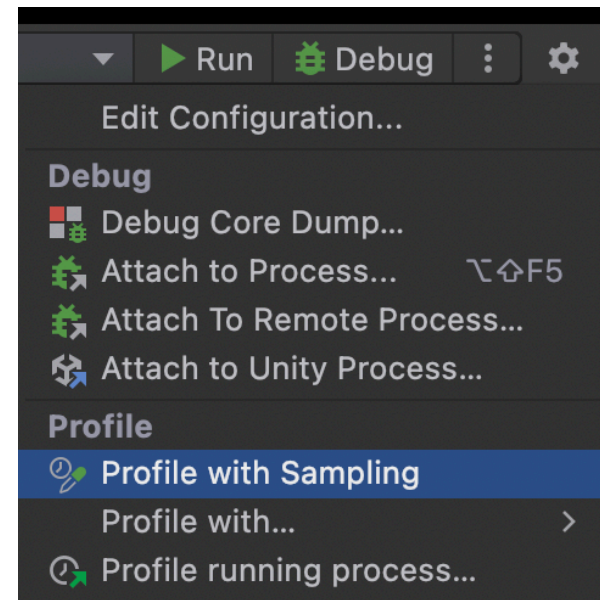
Run Debug

Edit Configuration...

Debug

Debug Core Dump...

Attach to Process... ⌥⇧F5

Attach To Remote Process...

Attach to Unity Process...

Profile

Profile with Sampling

Profile with...

Profile running process...